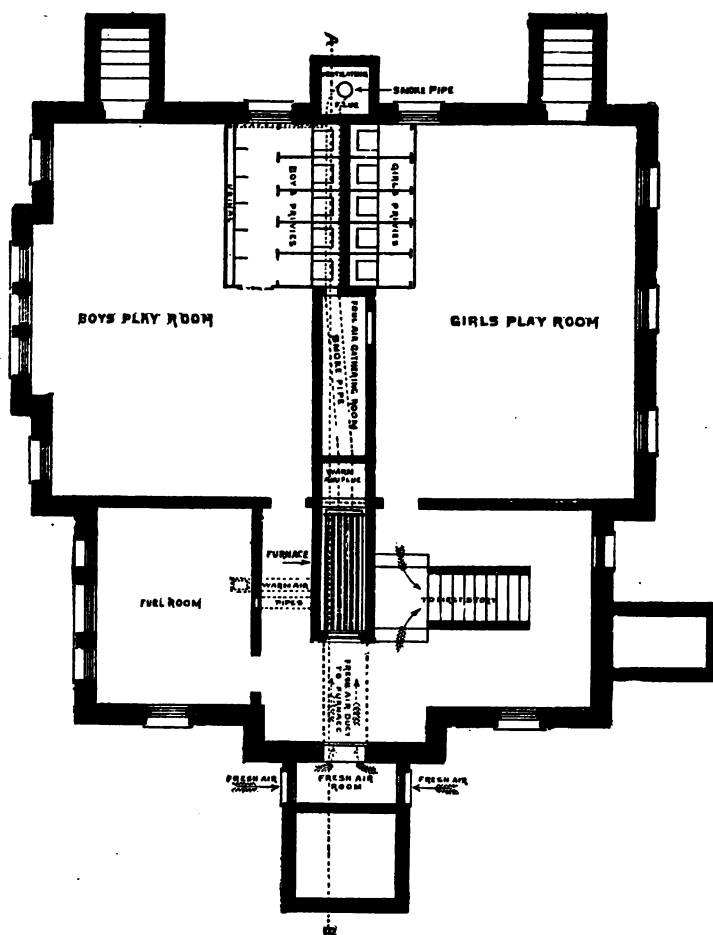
A

VENTILATING FLUE

SMOKE PIPE

URINAL

BOYS PRIVIES

GIRLS PRIVIES

BOYS PLAY ROOM

FOUL AIR GATHERING ROOM

SMOKE PIPE

GIRLS PLAY ROOM

WARM AIR FLUE

FURNACE

WARM AIR PIPES

FUEL ROOM

TO FIRST STORY

FRESH AIR DUCT TO FURNACE

CROSS

FRESH AIR

FRESH AIR ROOM

FRESH AIR

B